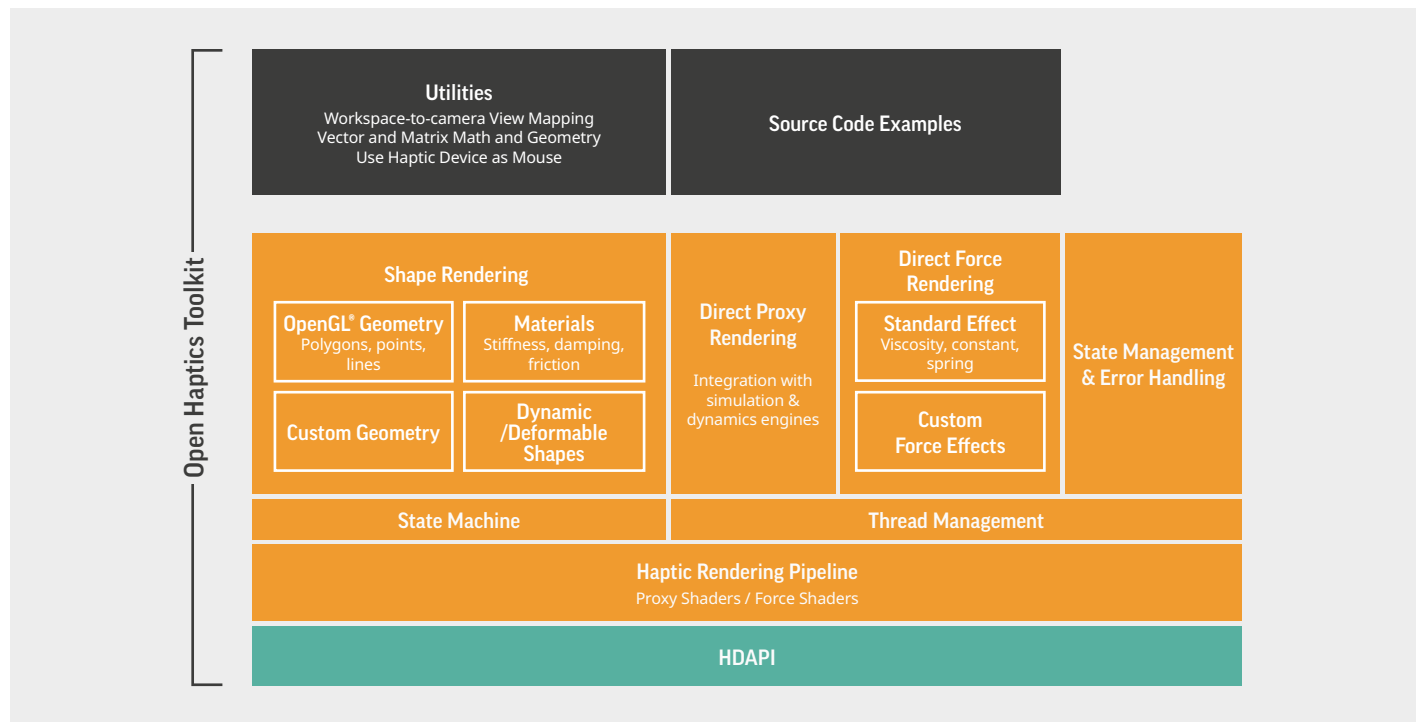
Open Haptics Toolkit

Utilities
Workspace-to-camera View Mapping
Vector and Matrix Math and Geometry
Use Haptic Device as Mouse

Source Code Examples

Shape Rendering

OpenGL® Geometry
Polygons, points, lines

Materials
Stiffness, damping, friction

Custom Geometry

Dynamic /Deformable Shapes

Direct Proxy Rendering
Integration with simulation & dynamics engines

Direct Force Rendering

Standard Effect
Viscosity, constant, spring

Custom Force Effects

State Management & Error Handling

State Machine

Thread Management

Haptic Rendering Pipeline
Proxy Shaders / Force Shaders

HDAPI